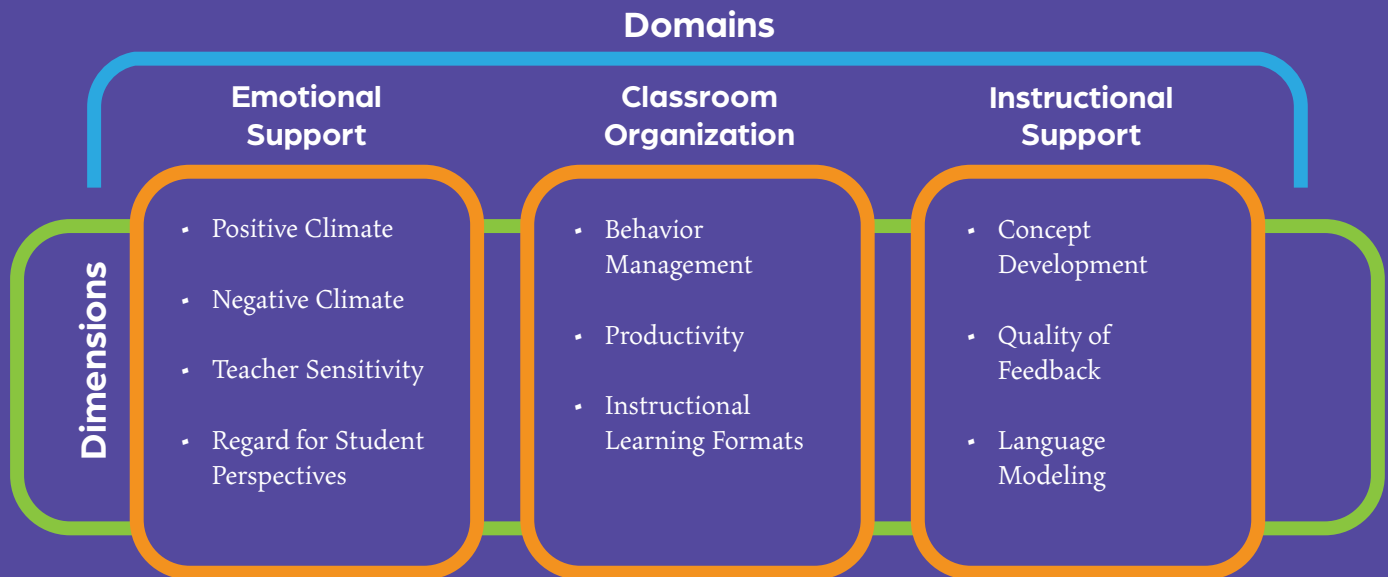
Domains

Dimensions

Emotional Support

- Positive Climate
- Negative Climate
- Teacher Sensitivity
- Regard for Student Perspectives

Classroom Organization

- Behavior Management
- Productivity
- Instructional Learning Formats

Instructional Support

- Concept Development
- Quality of Feedback
- Language Modeling